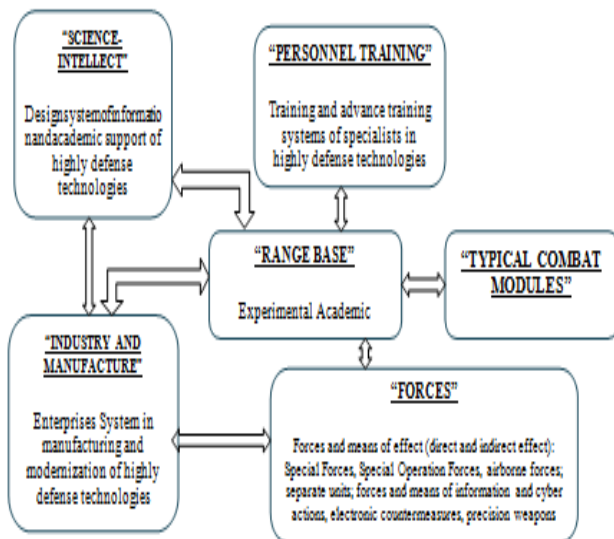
"SCIENCE-INTELLECT"

Designsystemofinformatio nandacademic support of highly defense technologies

"PERSONNEL TRAINING"

Training and advance training systems of specialists in highly defense technologies

"RANGE BASE"

Experimental Academic

"TYPICAL COMBAT MODULES"

"INDUSTRY AND MANUFACTURE"

Enterprises System in manufacturing and modernization of highly defense technologies

"FORCES"

Forces and means of effect (direct and indirect effect): Special Forces, Special Operation Forces, airborne forces; separate units; forces and means of information and cyber actions, electronic countermeasures, precision weapons